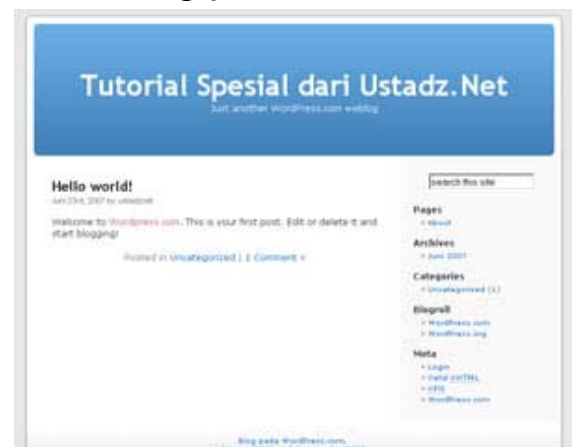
Tutorial Spesial dari Ustadz.Net

Just another WordPress.com weblog

Hello world!

June 23rd, 2007 by ustadznet

Welcome to Wordpress.com. This is your first post. Edit or delete it and start blogging!

Posted in Uncategorized | 1 Comment »

search this site

Pages

» About

Archives

» June 2007

Categories

» Uncategorized (1)

Blogroll

» WordPress.com

» WordPress.org

Meta

» Login

» Valid XHTML

» XFN

» WordPress.com

Blog pada WordPress.com.

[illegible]